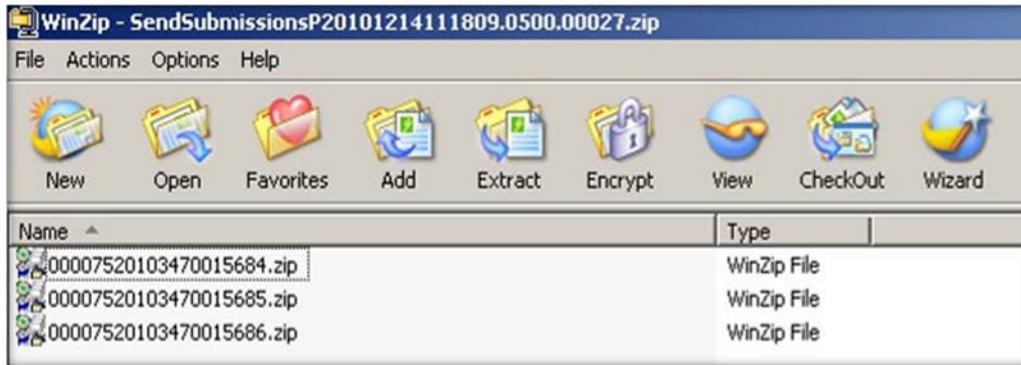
WinZip - SendSubmissionsP20101214111809.0500.00027.zip

File Actions Options Help

New Open Favorites Add Extract Encrypt View CheckOut Wizard

| Name | Type |
|---|---|
| 00007520103470015684.zip | WinZip File |
| 00007520103470015685.zip | WinZip File |
| 00007520103470015686.zip | WinZip File |